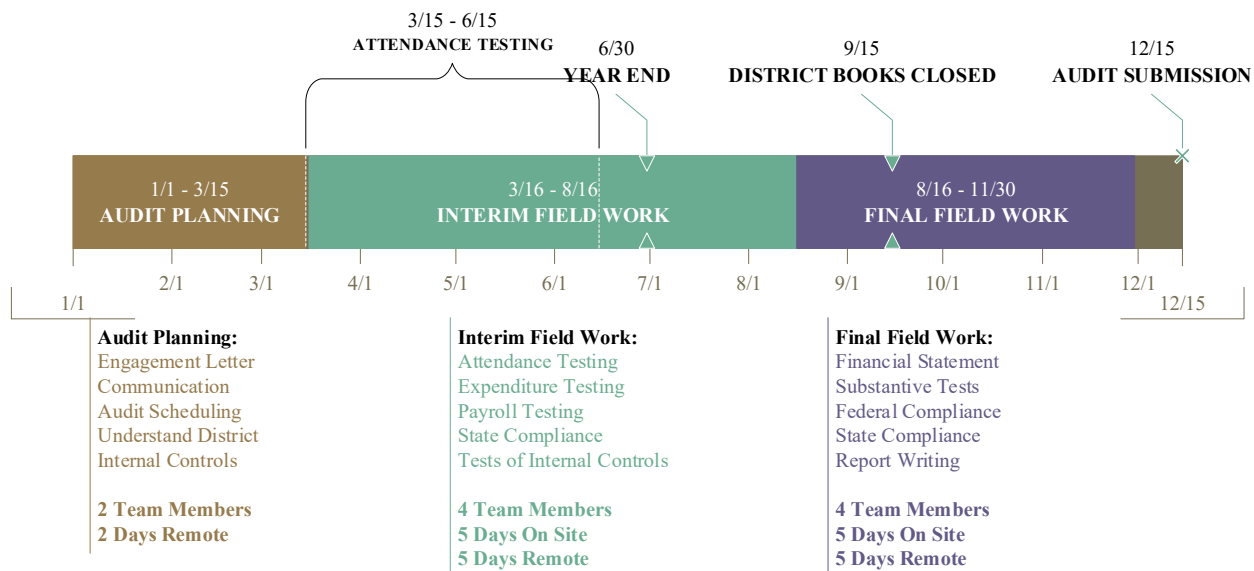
3/15 - 6/15
ATTENDANCE TESTING

6/30
YEAR END

9/15
DISTRICT BOOKS CLOSED

12/15
AUDIT SUBMISSION

1/1 - 3/15
AUDIT PLANNING

3/16 - 8/16
INTERIM FIELD WORK

8/16 - 11/30
FINAL FIELD WORK

1/1 2/1 3/1 4/1 5/1 6/1 7/1 8/1 9/1 10/1 11/1 12/1 12/15

Audit Planning:
Engagement Letter
Communication
Audit Scheduling
Understand District
Internal Controls

2 Team Members
2 Days Remote

Interim Field Work:
Attendance Testing
Expenditure Testing
Payroll Testing
State Compliance
Tests of Internal Controls

4 Team Members
5 Days On Site
5 Days Remote

Final Field Work:
Financial Statement
Substantive Tests
Federal Compliance
State Compliance
Report Writing

4 Team Members
5 Days On Site
5 Days Remote